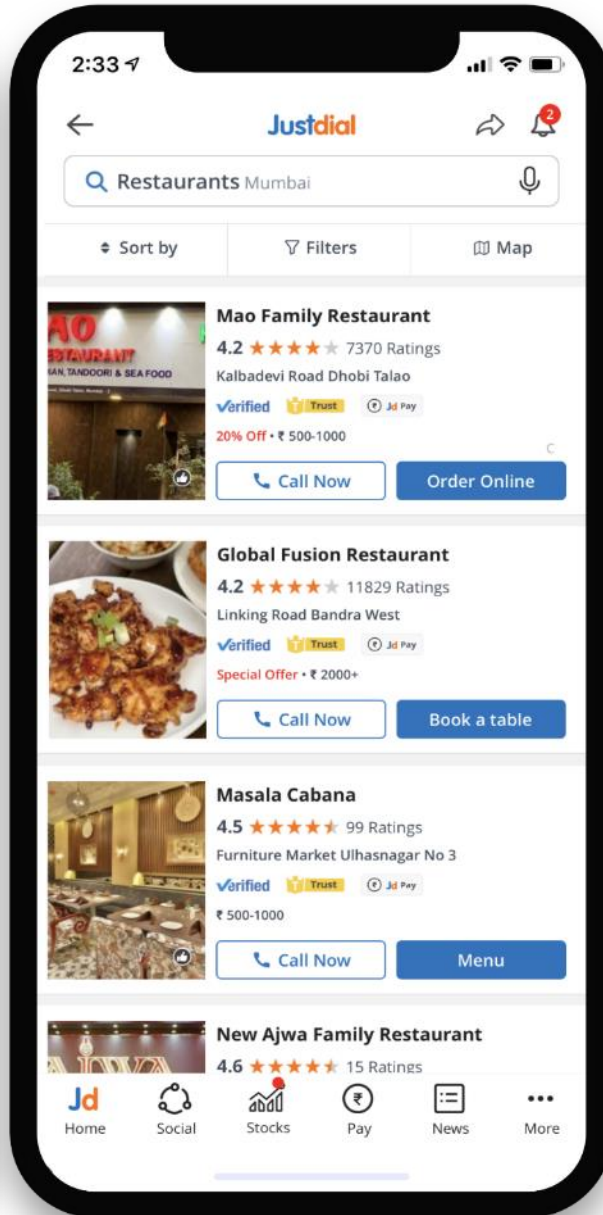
2:33

Justdial

2

Restaurants Mumbai

Sort by

Filters

Map

MAO
RESTAURANT
MUGHLAI, TANDOORI & SEA FOOD

Mao Family Restaurant
4.2 ★★★★★ 7370 Ratings
Kalbadevi Road Dhobi Talao
Verified Trust Jd Pay
20% Off • ₹ 500-1000
Call Now
Order Online

Global Fusion Restaurant
4.2 ★★★★★ 11829 Ratings
Linking Road Bandra West
Verified Trust Jd Pay
Special Offer • ₹ 2000+
Call Now
Book a table

Masala Cabana
4.5 ★★★★★ 99 Ratings
Furniture Market Ulhasnagar No 3
Verified Trust Jd Pay
₹ 500-1000
Call Now
Menu

New Ajwa Family Restaurant
4.6 ★★★★★ 15 Ratings

Jd
Home
Social
Stocks
Pay
News
More